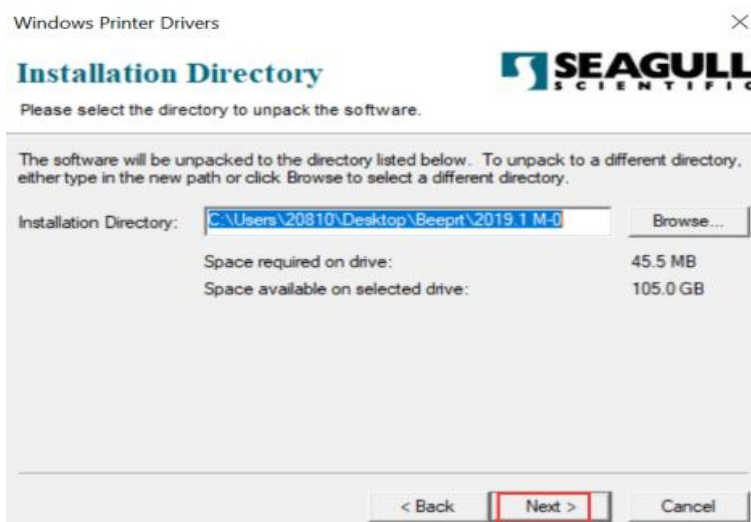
Windows Printer Drivers

×

Installation Directory

SEAGULL SCIENTIFIC

Please select the directory to unpack the software.

The software will be unpacked to the directory listed below. To unpack to a different directory, either type in the new path or click Browse to select a different directory.

Installation Directory: C:\Users\20810\Desktop\Beeprt\2019.1 M-0

Browse...

Space required on drive: 45.5 MB

Space available on selected drive: 105.0 GB

< Back

Next >

Cancel